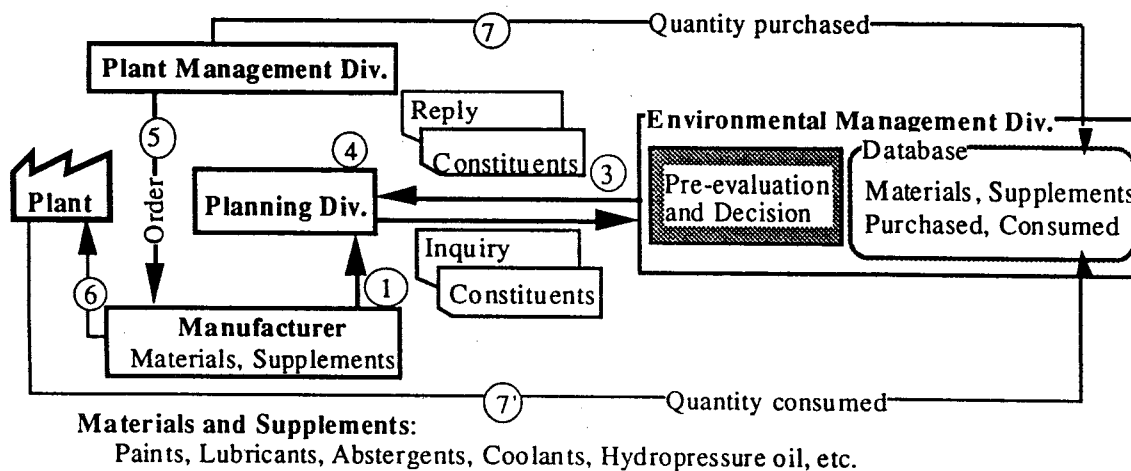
⑦ Quantity purchased

Plant Management Div.

⑤ Order

Reply
Constituents ③

④
Planning Div.

Plant

Environmental Management Div.

Pre-evaluation and Decision

Database
Materials, Supplements
Purchased, Consumed

Inquiry
Constituents

①

⑥

Manufacturer
Materials, Supplements

⑦' Quantity consumed

Materials and Supplements:
Paints, Lubricants, Abstergents, Coolants, Hydropressure oil, etc.